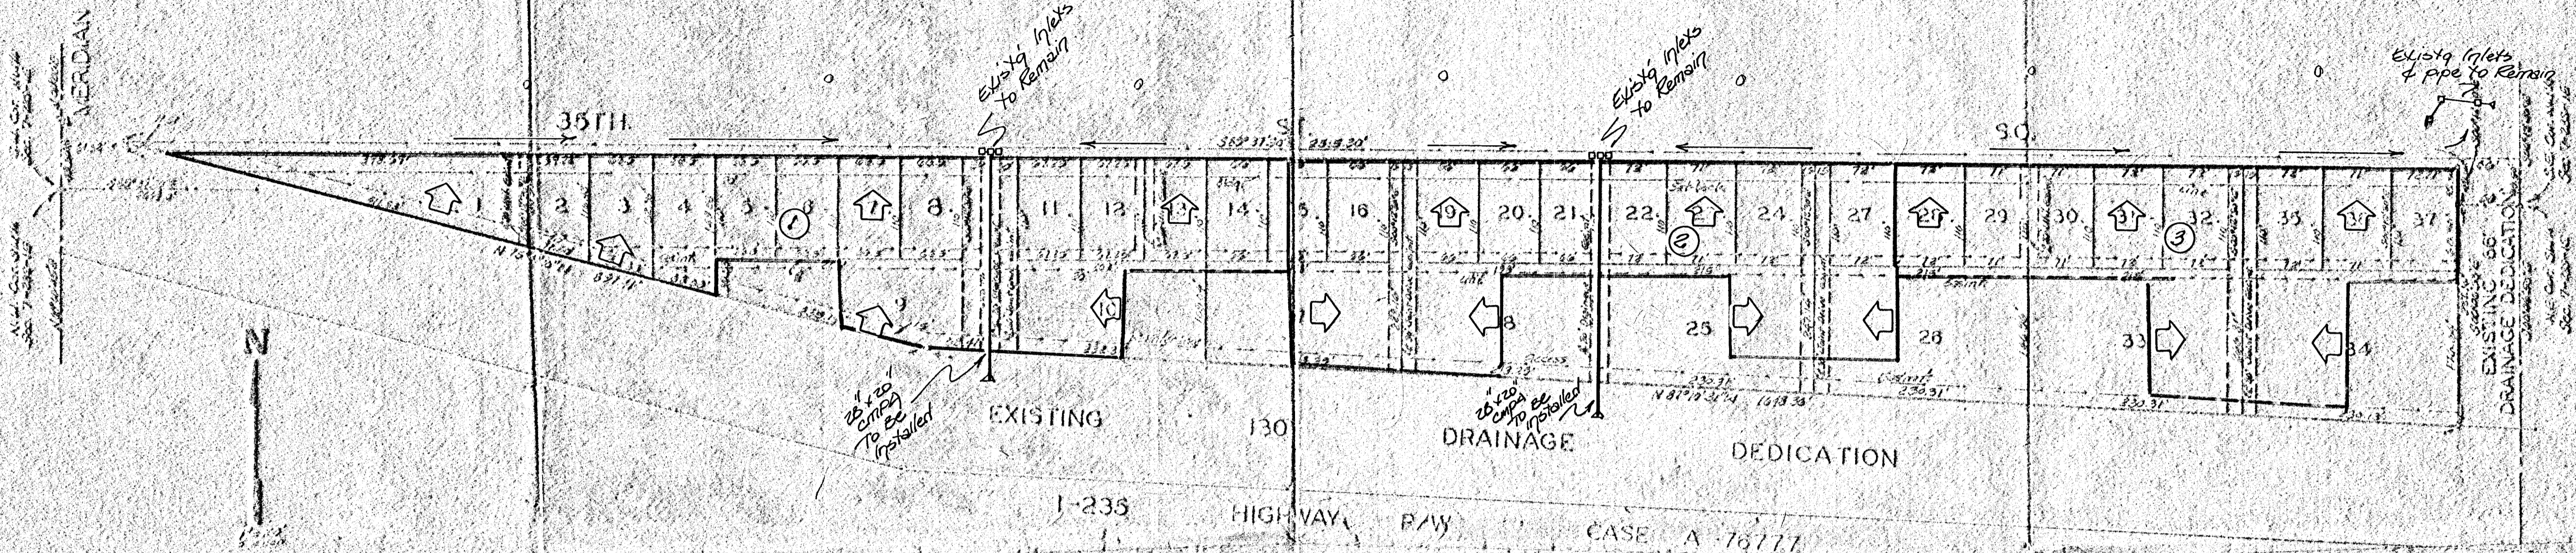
MERIDIAN

35TH

S.

S.O.

Existg Inlets to Remain

Existg Inlets to Remain

Existg Inlets & Pipe to Remain

1
2
3
4
5
6
7
8
9
10
11
12
13
14
15
16
17
18
19
20
21
22
23
24
25
26
27
28
29
30
31
32
33
34
35
36
37

1
2
3

N

28" x 20' CMPA To Be Installed

28" x 20' CMPA To Be Installed

EXISTING 130 DRAINAGE DEDICATION

EXISTING 66' DRAINAGE DEDICATION

I-235 HIGHWAY R/W

CASE A-76777